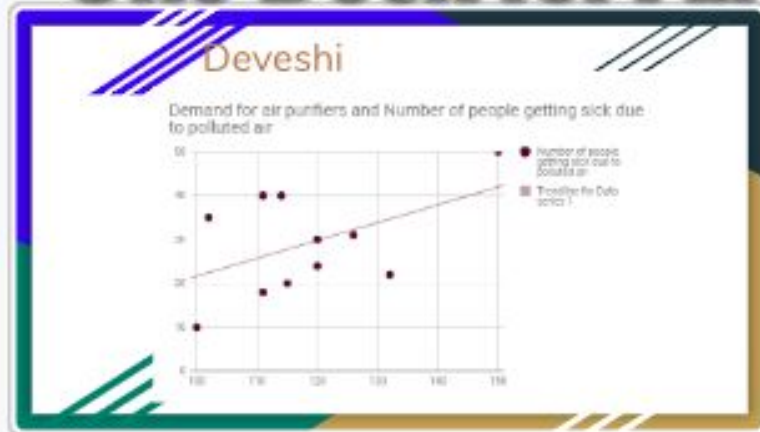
Deveshi

Demand for air purifiers and Number of people getting sick due to polluted air

50
40
30
20
10
0

100 110 120 130 140 150

Number of people getting sick due to polluted air

Trendline for Data series 1